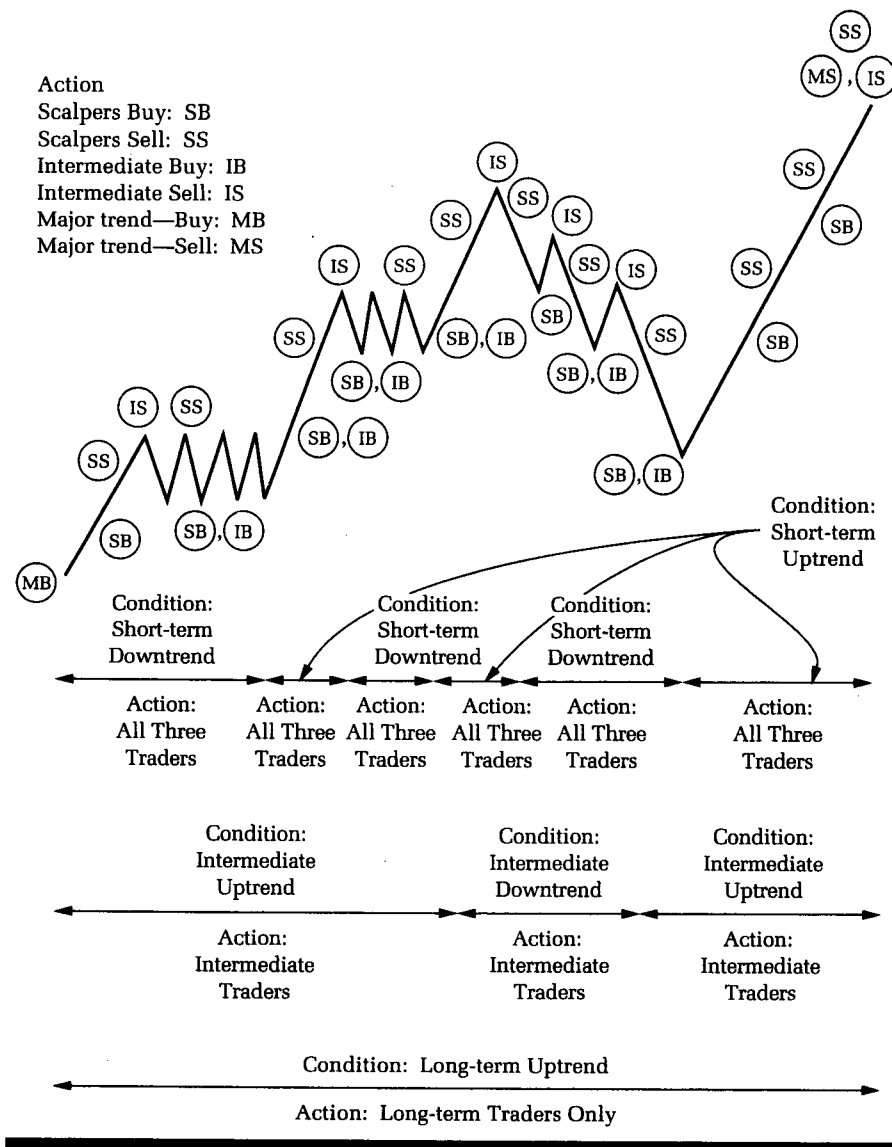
Action
Scalpers Buy: SB
Scalpers Sell: SS
Intermediate Buy: IB
Intermediate Sell: IS
Major trend—Buy: MB
Major trend—Sell: MS

SS
MS, IS
IS
SS
SS
IS
SS
IS
SS
SB
SS
IS
SS
SS
SB
SB, IB
SB
SB, IB
SS
SS
SB
SB, IB
IS
SS
SB, IB
SS
SB, IB
SB
MB

Condition: Short-term Uptrend

Condition: Short-term Downtrend

Condition: Short-term Downtrend

Condition: Short-term Downtrend

Action: All Three Traders

Action: All Three Traders

Action: All Three Traders

Action: All Three Traders

Action: All Three Traders

Action: All Three Traders

Condition: Intermediate Uptrend

Condition: Intermediate Downtrend

Condition: Intermediate Uptrend

Action: Intermediate Traders

Action: Intermediate Traders

Action: Intermediate Traders

Condition: Long-term Uptrend

Action: Long-term Traders Only